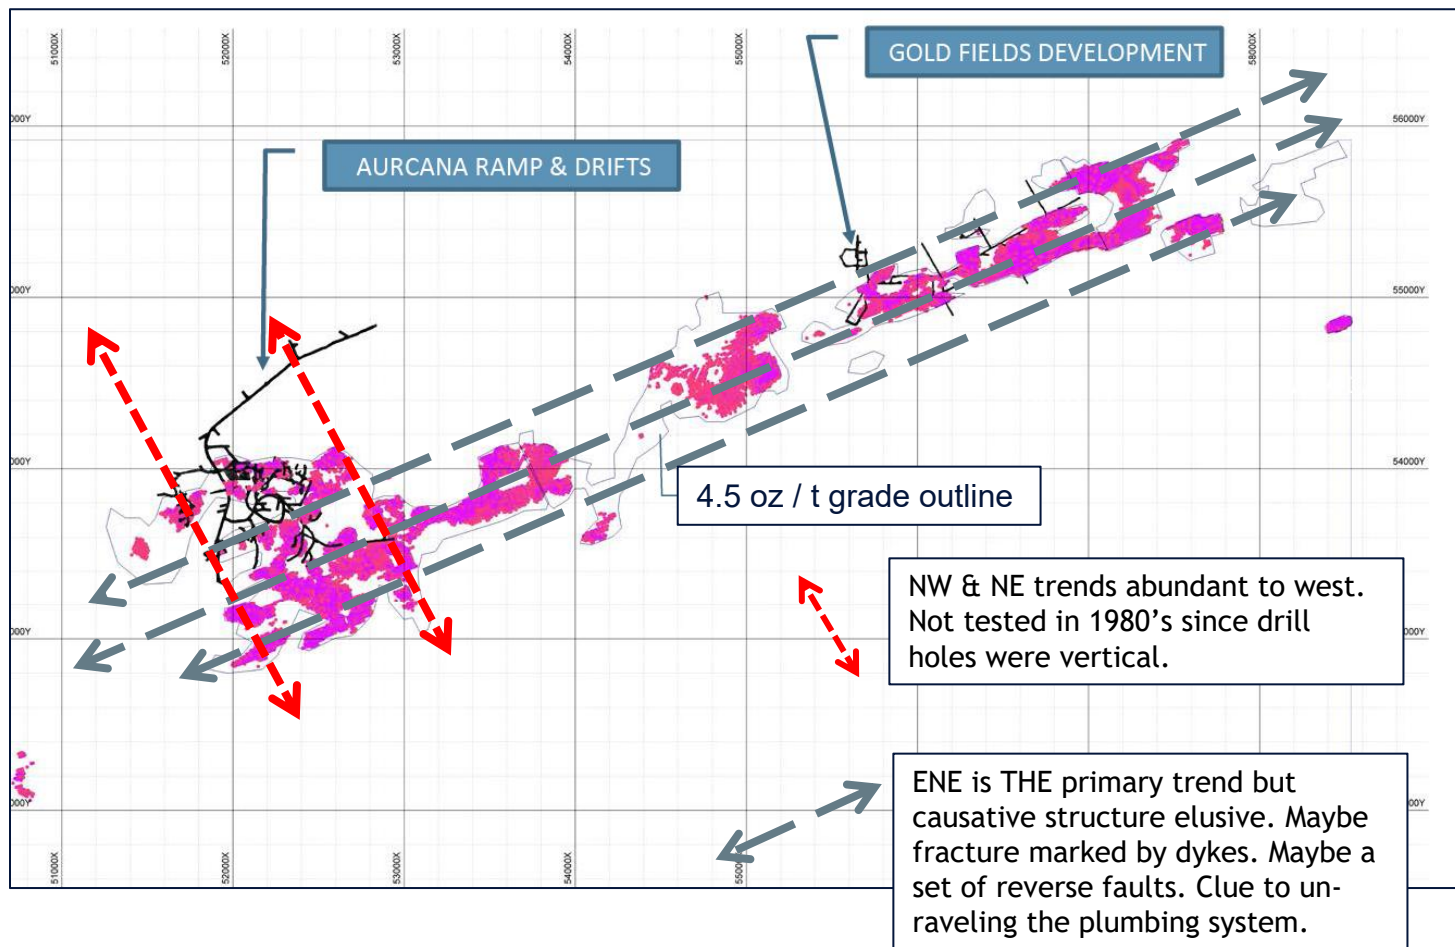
51000X

52000X

53000X

54000X

55000X

58000X

GOLD FIELDS DEVELOPMENT

AURCANA RAMP & DRIFTS

000Y

56000Y

000Y

55000Y

000Y

54000Y

000Y

000Y

000Y

000Y

4.5 oz / t grade outline

NW & NE trends abundant to west. Not tested in 1980’s since drill holes were vertical.

ENE is THE primary trend but causative structure elusive. Maybe fracture marked by dykes. Maybe a set of reverse faults. Clue to unraveling the plumbing system.

51000X

52000X

53000X

54000X

5500